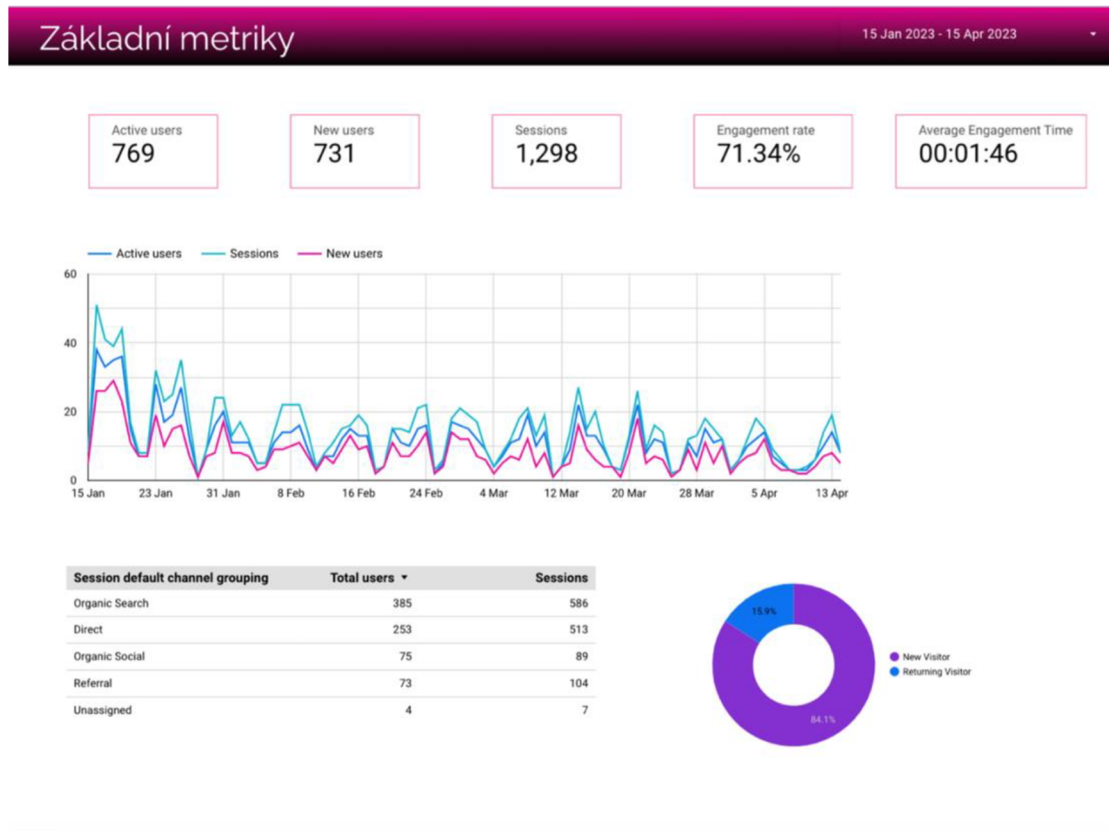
Základní metriky

15 Jan 2023 - 15 Apr 2023

Active users
769

New users
731

Sessions
1,298

Engagement rate
71.34%

Average Engagement Time
00:01:46

Active users Sessions New users

60
40
20
0

15 Jan 23 Jan 31 Jan 8 Feb 16 Feb 24 Feb 4 Mar 12 Mar 20 Mar 28 Mar 5 Apr 13 Apr

| Session default channel grouping | Total users ▾ | Sessions |
|---|---|---|
| Organic Search | 385 | 586 |
| Direct | 253 | 513 |
| Organic Social | 75 | 89 |
| Referral | 73 | 104 |
| Unassigned | 4 | 7 |

15.9%
84.1%

New Visitor
Returning Visitor